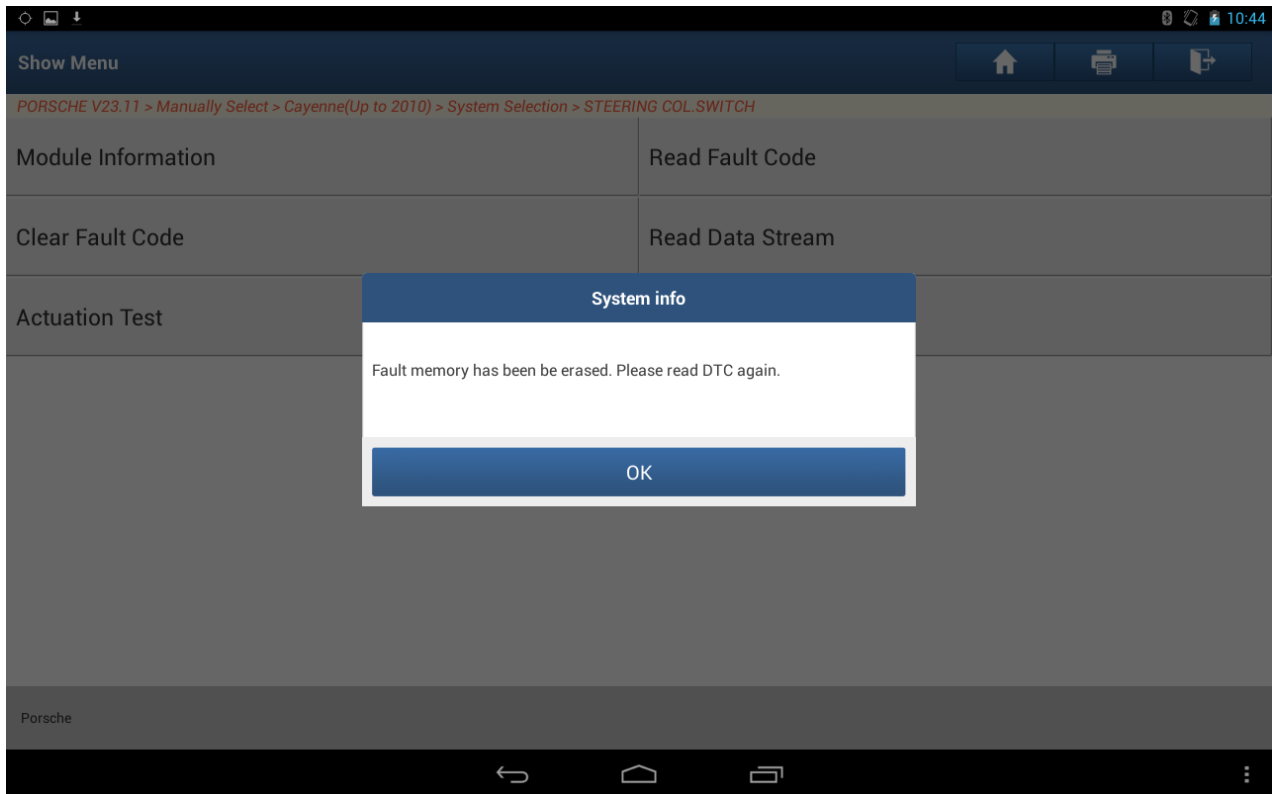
10:44

Show Menu

PORSCHE V23.11 > Manually Select > Cayenne(Up to 2010) > System Selection > STEERING COL.SWITCH

Module Information

Read Fault Code

Clear Fault Code

Read Data Stream

Actuation Test

System info

Fault memory has been be erased. Please read DTC again.

OK

Porsche